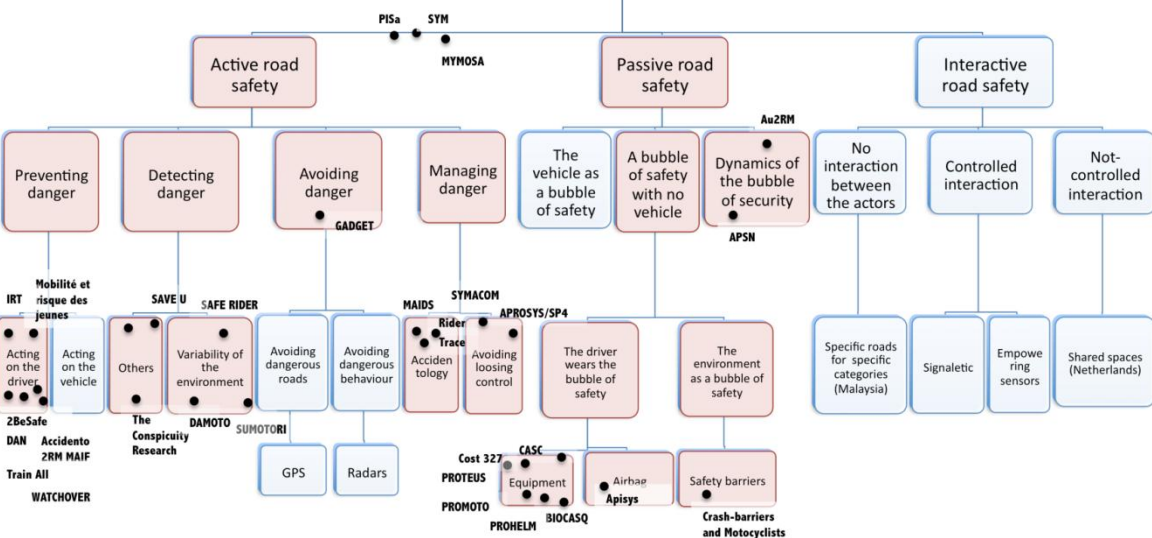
PISa SYM

MYMOSA

Active road safety

Passive road safety

Interactive road safety

Preventing danger

Detecting danger

Avoiding danger

GADGET

Managing danger

The vehicle as a bubble of safety

A bubble of safety with no vehicle

Au2RM

Dynamics of the bubble of security

APSN

No interaction between the actors

Controlled interaction

Not-controlled interaction

IRT

Mobilité et risque des jeunes

SAVE U

SAFE RIDER

MAIDS

SYMACOM

Rider

Trace

APROSYS/SP4

Acting on the driver

Acting on the vehicle

Others

Variability of the environment

Avoiding dangerous roads

Avoiding dangerous behaviour

Accidentology

Avoiding loosing control

The driver wears the bubble of safety

The environment as a bubble of safety

Specific roads for specific categories (Malaysia)

Signaletic

Empowering sensors

Shared spaces (Netherlands)

2BeSafe

DAN

Accidento 2RM MAIF

Train All

WATCHOVER

The Conspicuity Research

DAMOTO

SUMOTORI

GPS

Radars

Cost 327

CASC

PROTEUS

Equipment

PROMOTO

PROHELM

BIOCASQ

Airbag

Apisys

Safety barriers

Crash-barriers and Motocyclists